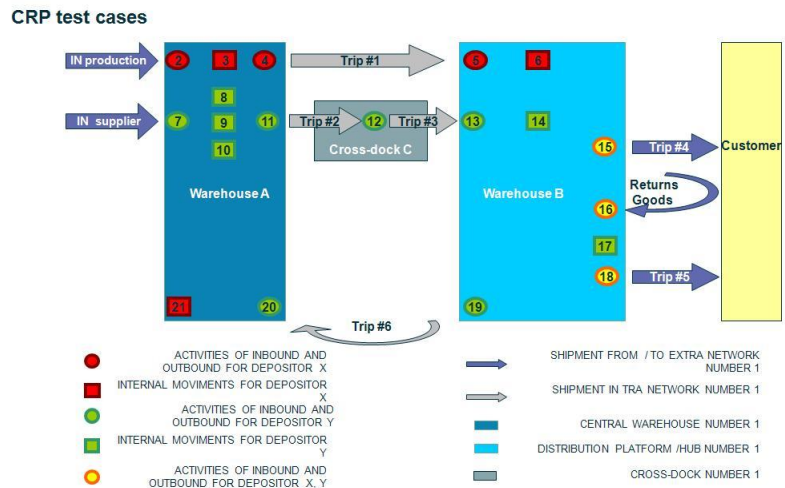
CRP test cases

IN production
2
3
4
Trip #1
5
6
IN supplier
7
8
9
10
11
Trip #2
12
Trip #3
13
14
Cross-dock C
15
Trip #4
Customer
Returns Goods
Warehouse A
Warehouse B
16
17
18
Trip #5
21
20
19
Trip #6

ACTIVITIES OF INBOUND AND OUTBOUND FOR DEPOSITOR X
INTERNAL MOVIMENTS FOR DEPOSITOR X
ACTIVITIES OF INBOUND AND OUTBOUND FOR DEPOSITOR Y
INTERNAL MOVIMENTS FOR DEPOSITOR Y
ACTIVITIES OF INBOUND AND OUTBOUND FOR DEPOSITOR X, Y

SHIPMENT FROM / TO EXTRA NETWORK NUMBER 1
SHIPMENT IN TRA NETWORK NUMBER 1
CENTRAL WAREHOUSE NUMBER 1
DISTRIBUTION PLATFORM /HUB NUMBER 1
CROSS-DOCK NUMBER 1